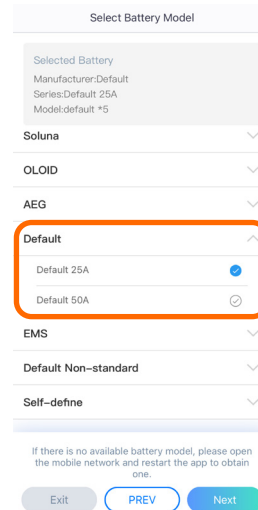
Select Battery Model

Selected Battery
Manufacturer:Default
Series:Default 25A
Model:default *5

Soluna

OLOID

AEG

Default

Default 25A

Default 50A

EMS

Default Non-standard

Self-define

If there is no available battery model, please open the mobile network and restart the app to obtain one.

Exit

PREV

Next